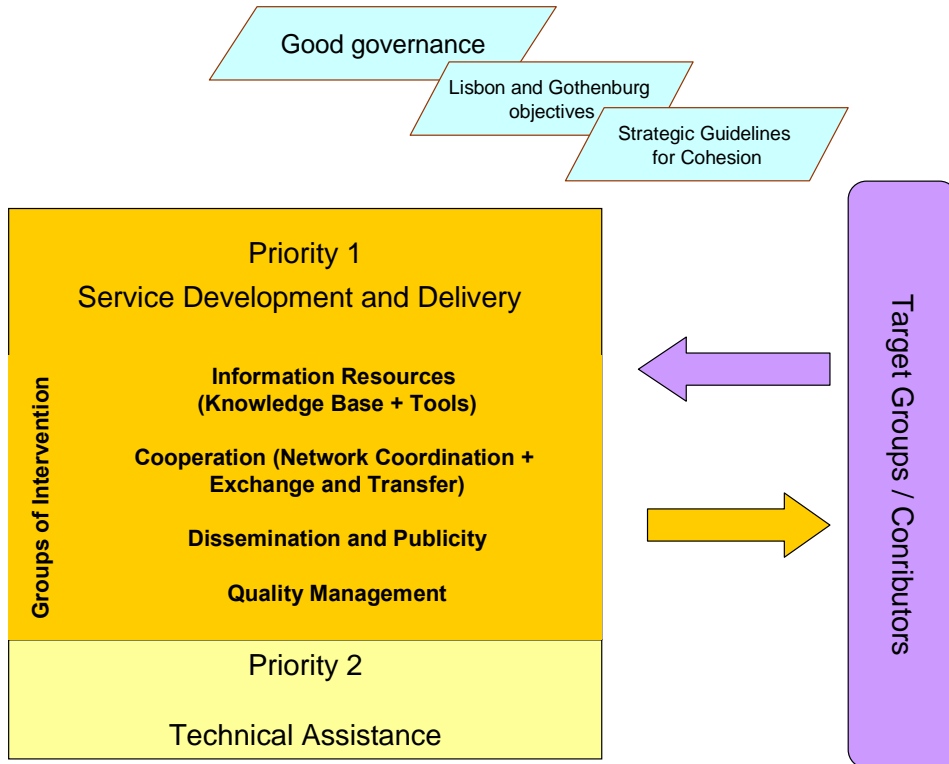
Good governance

Lisbon and Gothenburg objectives

Strategic Guidelines for Cohesion

Priority 1

Service Development and Delivery

Groups of Intervention

Information Resources (Knowledge Base + Tools)

Cooperation (Network Coordination + Exchange and Transfer)

Dissemination and Publicity

Quality Management

Priority 2

Technical Assistance

Target Groups / Conributors